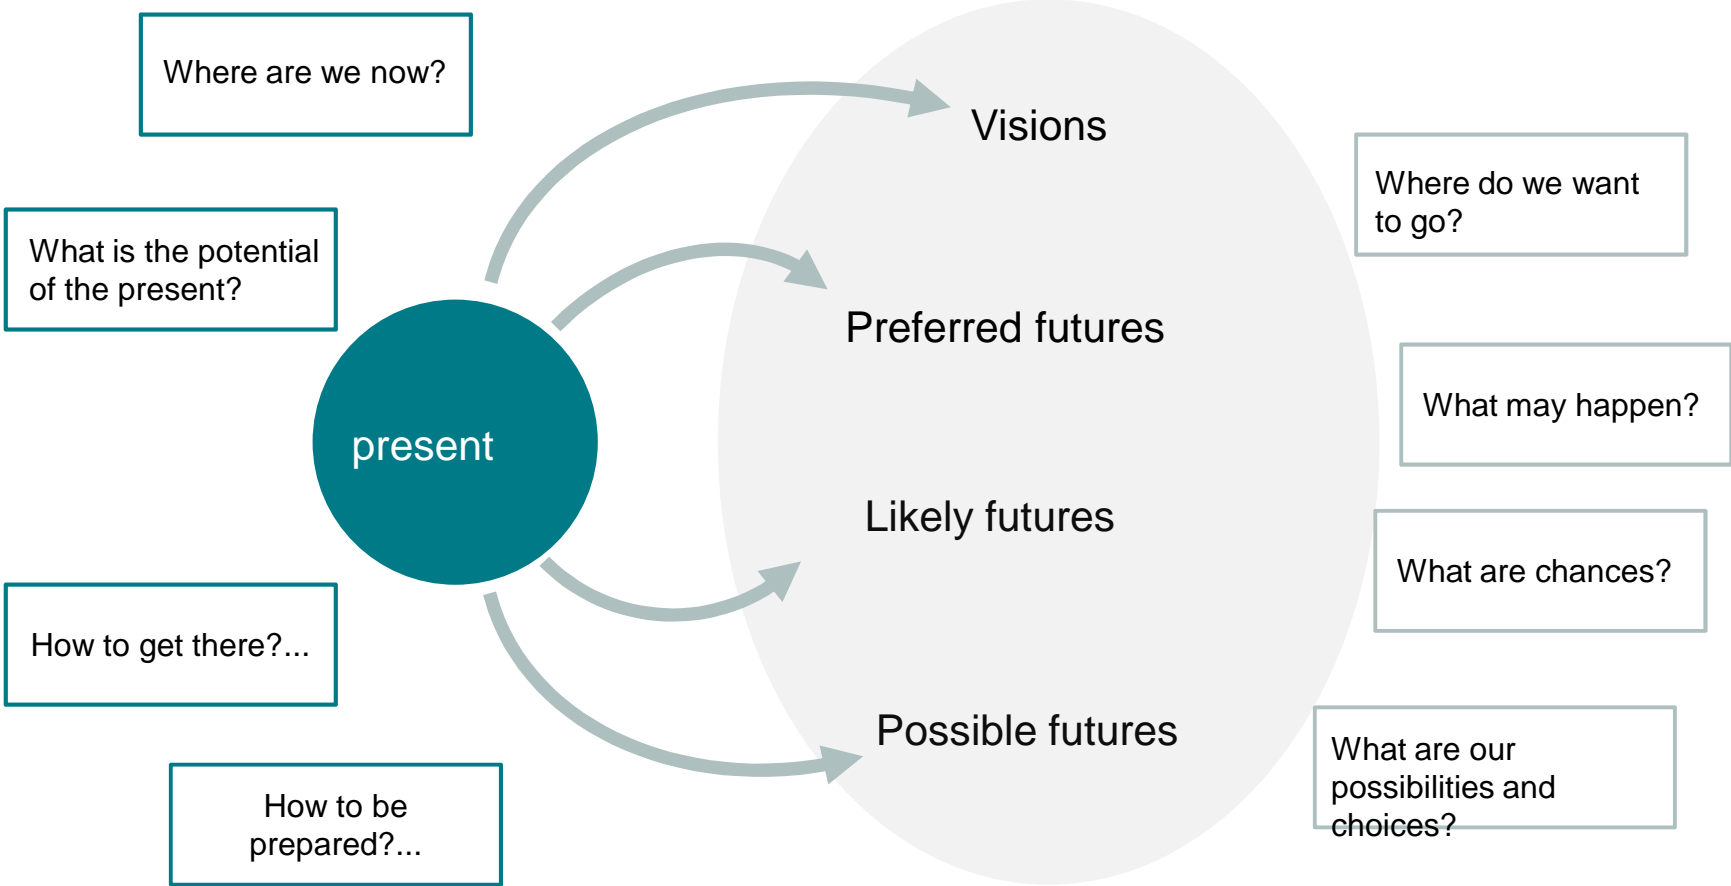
Where are we now?

What is the potential of the present?

present

How to get there?...

How to be prepared?...

Visions

Preferred futures

Likely futures

Possible futures

Where do we want to go?

What may happen?

What are chances?

What are our possibilities and choices?